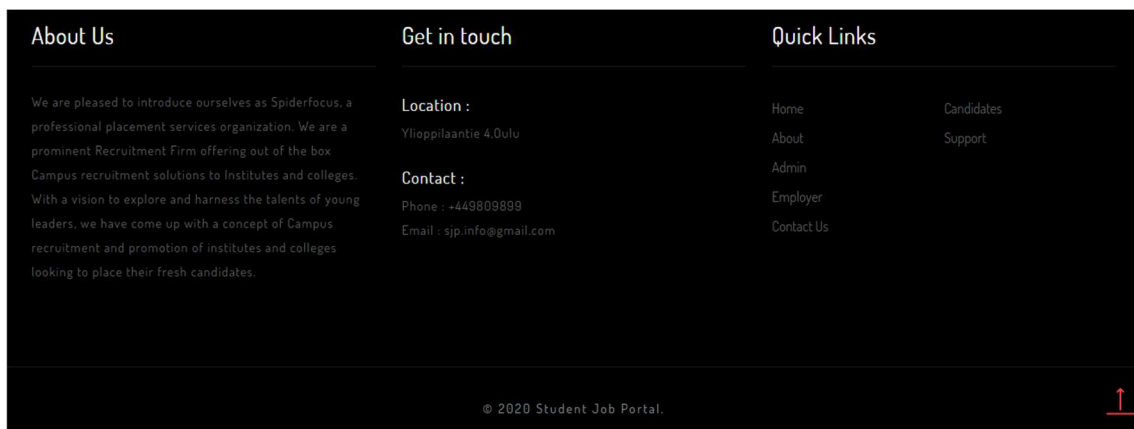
About Us

We are pleased to introduce ourselves as Spiderfocus, a professional placement services organization. We are a prominent Recruitment Firm offering out of the box Campus recruitment solutions to Institutes and colleges. With a vision to explore and harness the talents of young leaders, we have come up with a concept of Campus recruitment and promotion of institutes and colleges looking to place their fresh candidates.

Get in touch

Location :

Ylioppilaantie 4,Oulu

Contact :

Phone : +449809899

Email : sjp.info@gmail.com

Quick Links

Home

About

Admin

Employer

Contact Us

Candidates

Support

© 2020 Student Job Portal.